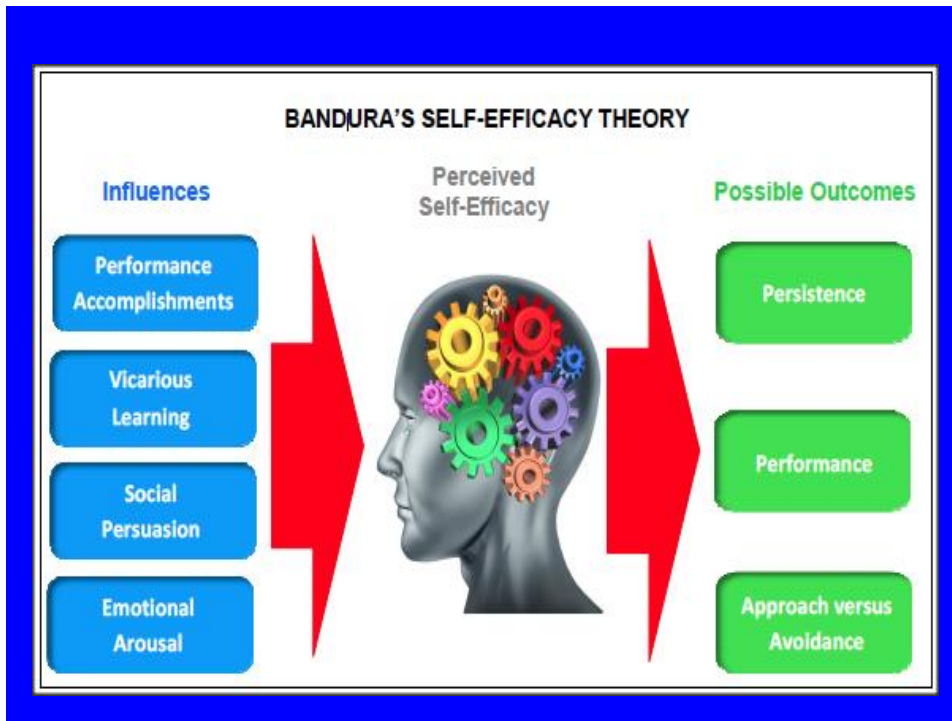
BANDURA'S SELF-EFFICACY THEORY

Influences

Performance Accomplishments

Vicarious Learning

Social Persuasion

Emotional Arousal

Perceived Self-Efficacy

Possible Outcomes

Persistence

Performance

Approach versus Avoidance